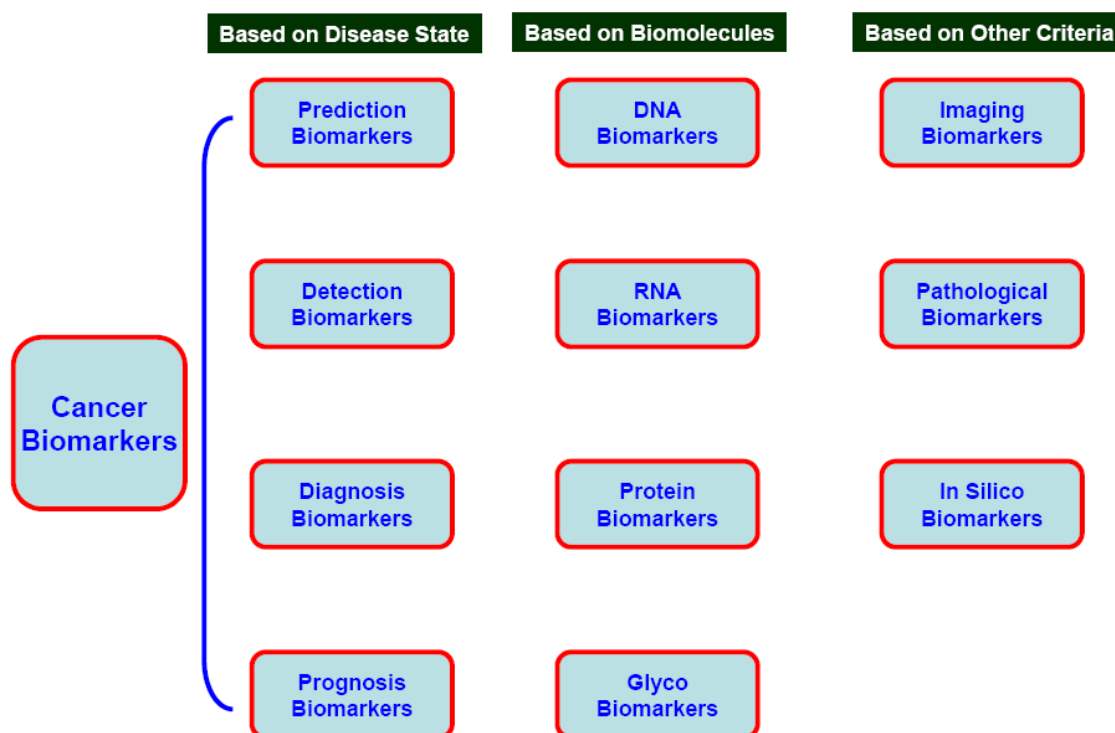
Based on Disease State

Based on Biomolecules

Based on Other Criteria

Cancer Biomarkers

Prediction Biomarkers

Detection Biomarkers

Diagnosis Biomarkers

Prognosis Biomarkers

DNA Biomarkers

RNA Biomarkers

Protein Biomarkers

Glyco Biomarkers

Imaging Biomarkers

Pathological Biomarkers

In Silico Biomarkers